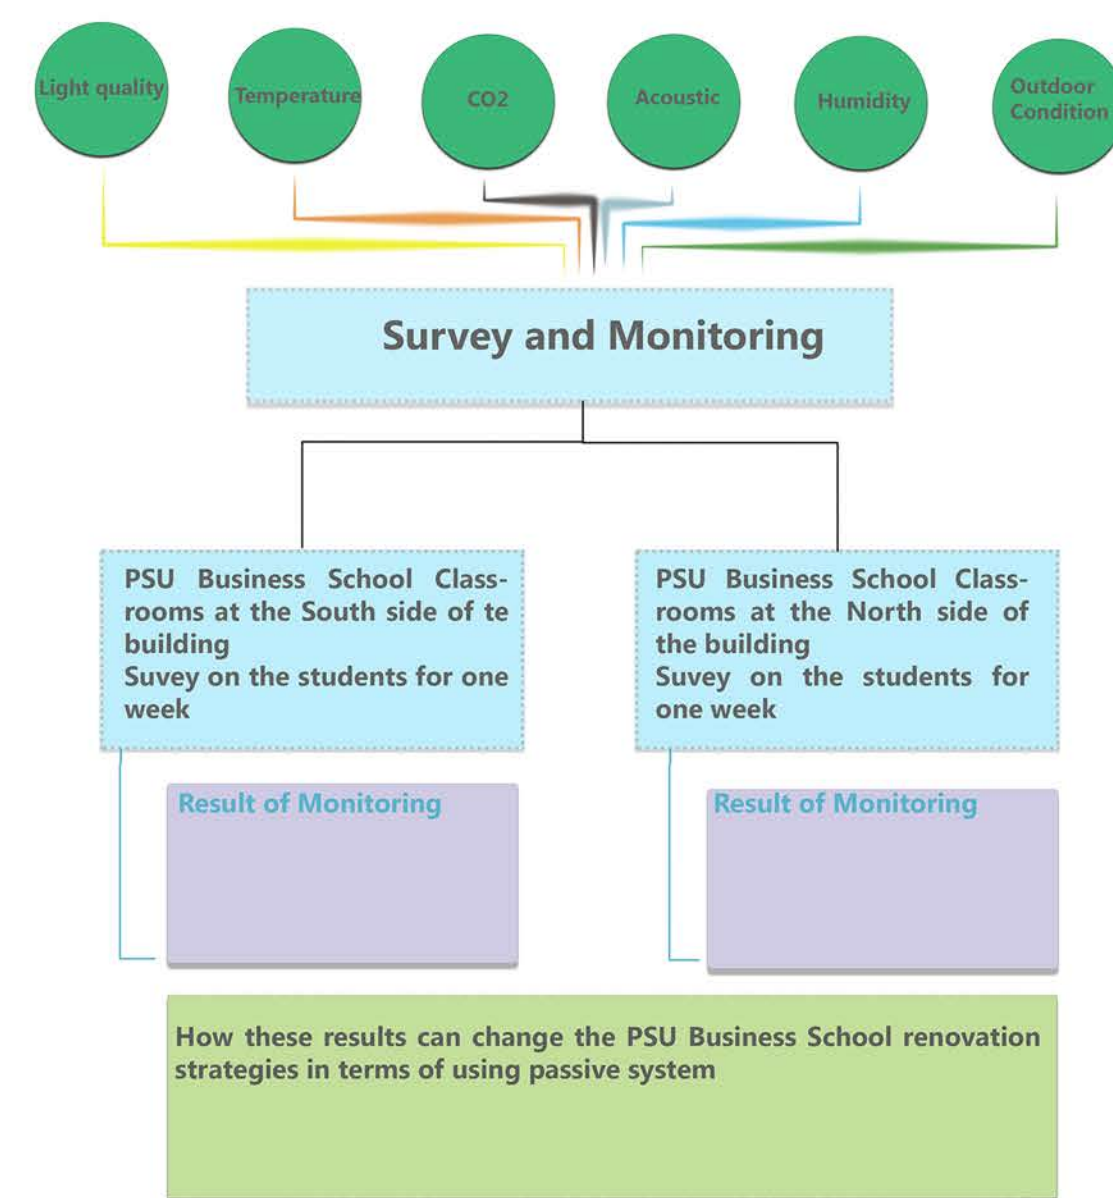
Light quality

Temperature

CO2

Acoustic

Humidity

Outdoor Condition

Survey and Monitoring

PSU Business School Classrooms at the South side of te building
Suvey on the students for one week

PSU Business School Classrooms at the North side of the building
Suvey on the students for one week

Result of Monitoring

Result of Monitoring

How these results can change the PSU Business School renovation strategies in terms of using passive system